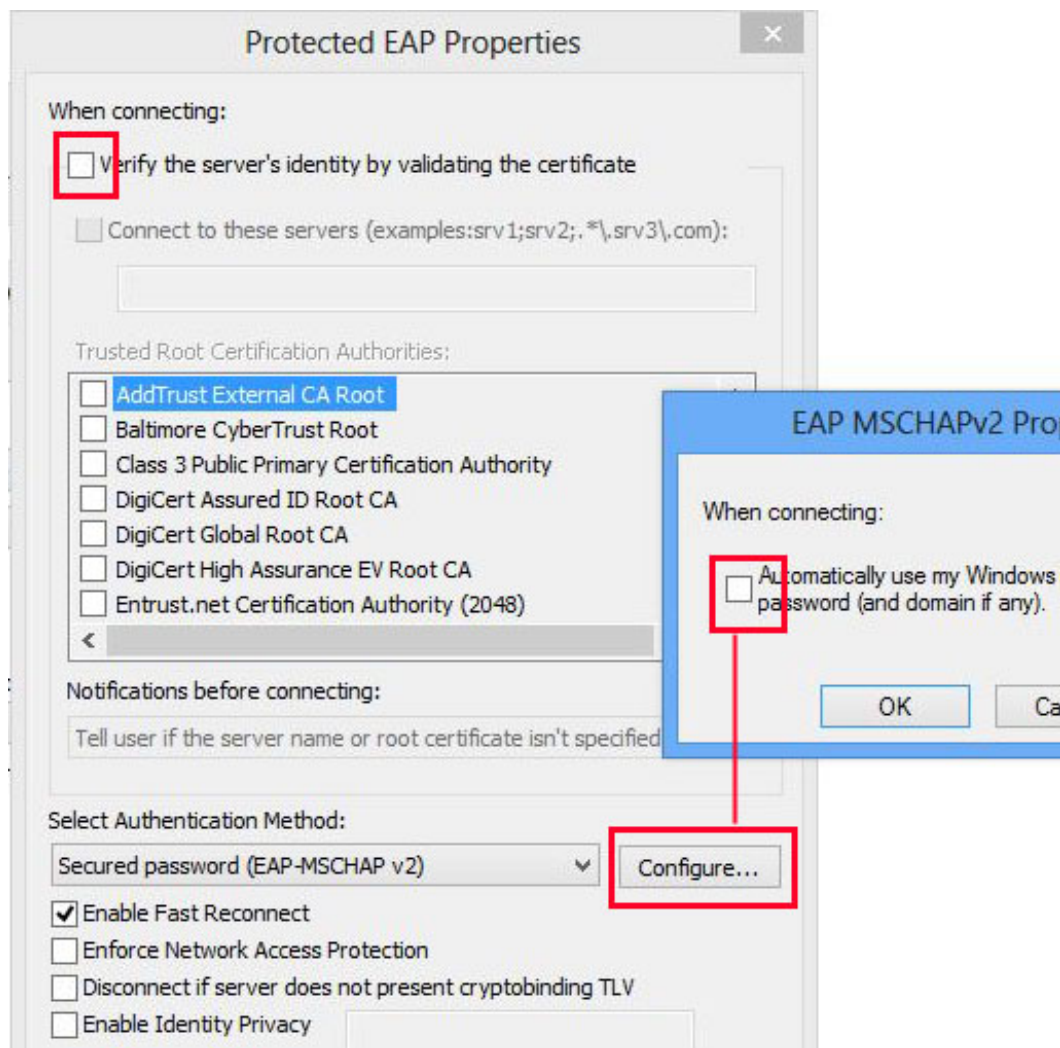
Protected EAP Properties

×

When connecting:

Verify the server's identity by validating the certificate

Connect to these servers (examples:srv1;srv2;.*\.srv3\.com):

Trusted Root Certification Authorities:

AddTrust External CA Root
Baltimore CyberTrust Root
Class 3 Public Primary Certification Authority
DigiCert Assured ID Root CA
DigiCert Global Root CA
DigiCert High Assurance EV Root CA
Entrust.net Certification Authority (2048)

<

Notifications before connecting:

Tell user if the server name or root certificate isn't specified

Select Authentication Method:

Secured password (EAP-MSCHAP v2)

Configure...

Enable Fast Reconnect
Enforce Network Access Protection
Disconnect if server does not present cryptobinding TLV
Enable Identity Privacy

EAP MSCHAPv2 Pro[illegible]

When connecting:

Automatically use my Windows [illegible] password (and domain if any).

OK

Ca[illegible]